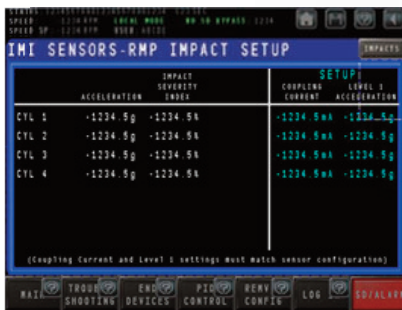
STATUS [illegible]
SPEED -1234 RPM LOCAL MODE NO SD BYPASS 1234
SPEED SP -1234 RPM RSEB 60181

IMI SENSORS-RMP IMPACT SETUP

IMPACTS

| | ACCELERATION | IMPACT SEVERITY INDEX | COUPLING CURRENT | LEVEL 1 ACCELERATION |
|---|---|---|---|---|
| CYL 1 | -1234.5g | -1234.5% | -1234.5mA | -1234.5g |
| CYL 2 | -1234.5g | -1234.5% | -1234.5mA | -1234.5g |
| CYL 3 | -1234.5g | -1234.5% | -1234.5mA | -1234.5g |
| CYL 4 | -1234.5g | -1234.5% | -1234.5mA | -1234.5g |

SETUP

(Coupling Current and Level 1 settings must match sensor configuration)

MAIN
TROUBLE SHOOTING
END DEVICES
PID CONTROL
RENV CONFIG
LOG
SD/ALRM